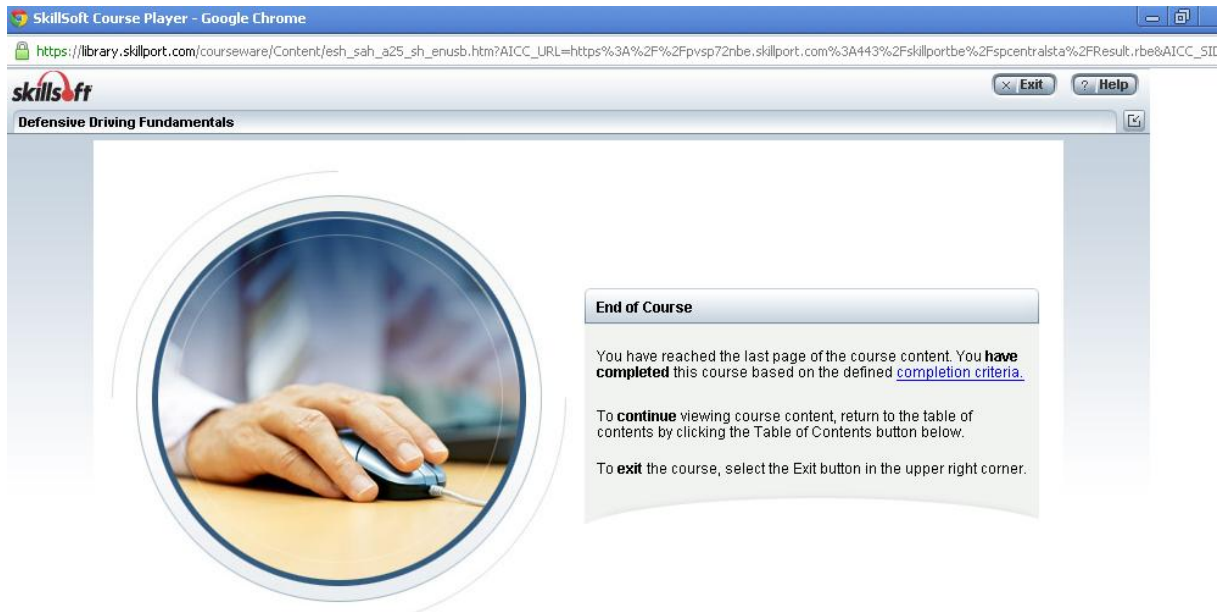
SkillSoft Course Player - Google Chrome

https://library.skillport.com/courseware/Content/esh_sah_a25_sh_enusb.htm?AICC_URL=https%3A%2F%2Fpvsp72nbe.skillport.com%3A443%2Fskillportbe%2Fspcentralsta%2FResult.rbe&AICC_SID

skillsoft

Exit

Help

Defensive Driving Fundamentals

End of Course

You have reached the last page of the course content. You **have completed** this course based on the defined completion criteria.

To **continue** viewing course content, return to the table of contents by clicking the Table of Contents button below.

To **exit** the course, select the Exit button in the upper right corner.